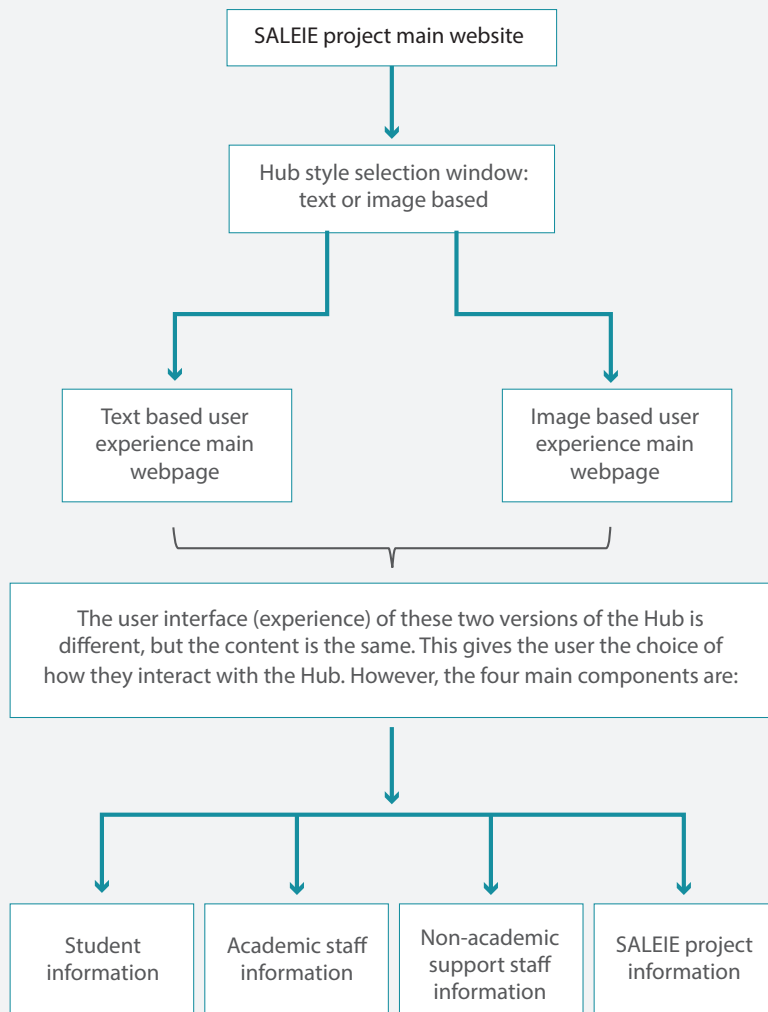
SALEIE project main website

Hub style selection window: text or image based

Text based user experience main webpage

Image based user experience main webpage

The user interface (experience) of these two versions of the Hub is different, but the content is the same. This gives the user the choice of how they interact with the Hub. However, the four main components are:

Student information

Academic staff information

Non-academic support staff information

SALEIE project information